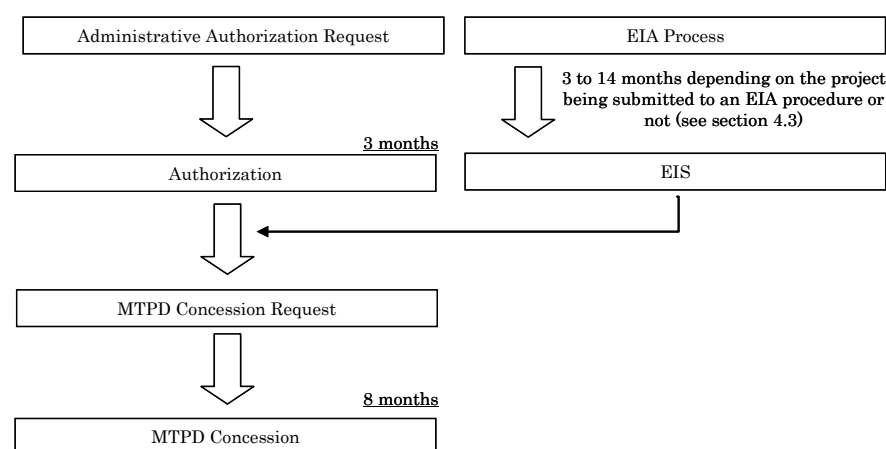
Administrative Authorization Request

EIA Process

3 to 14 months depending on the project being submitted to an EIA procedure or not (see section 4.3)

3 months

Authorization

EIS

MTPD Concession Request

8 months

MTPD Concession